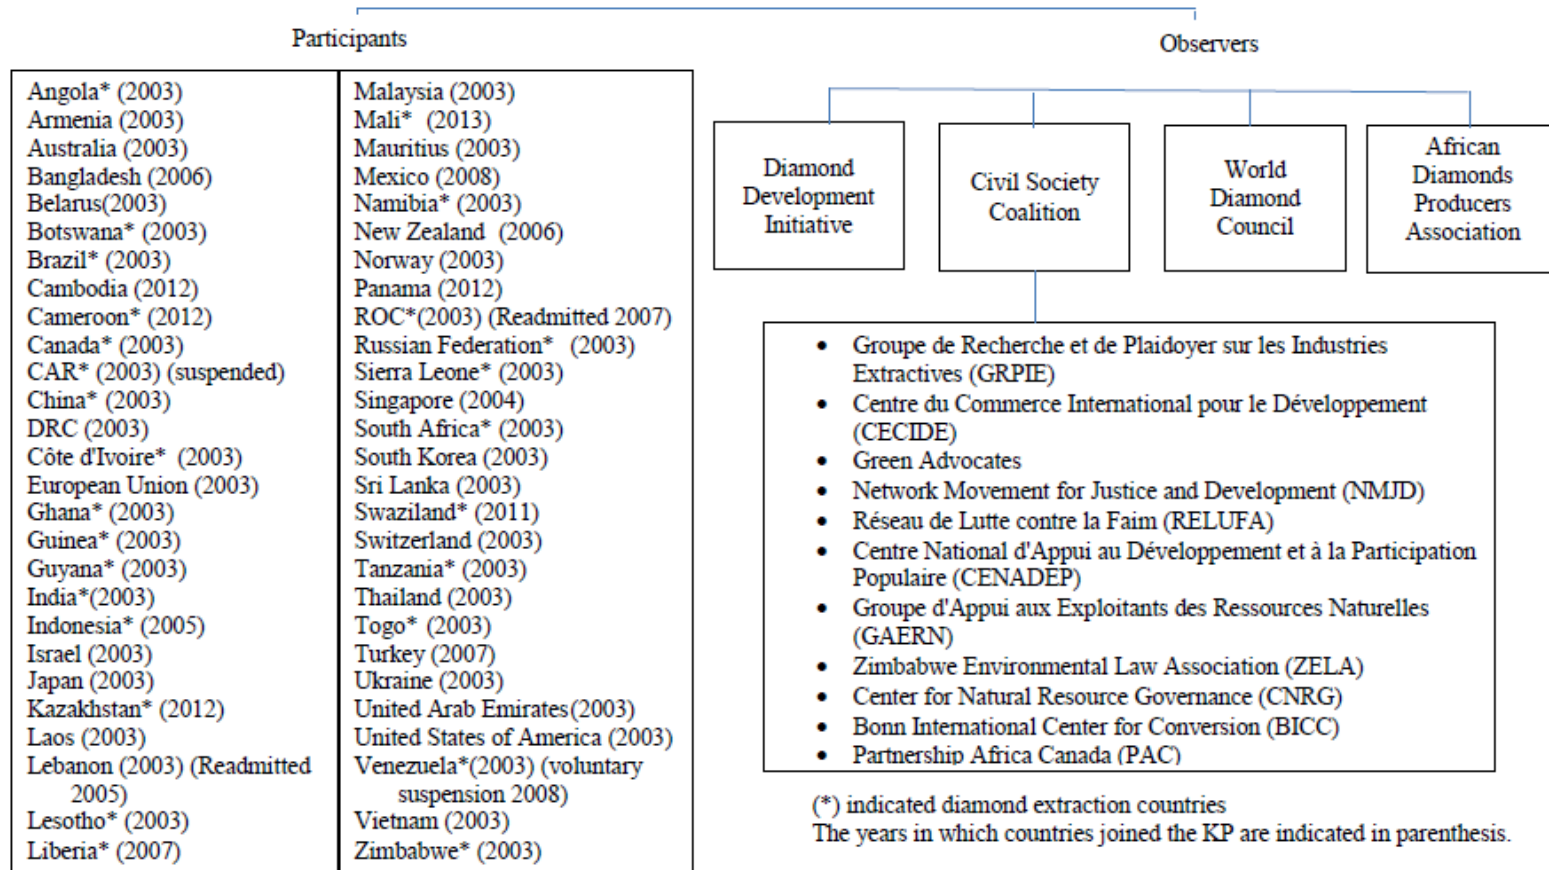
Participants

Observers

Angola* (2003)
Armenia (2003)
Australia (2003)
Bangladesh (2006)
Belarus(2003)
Botswana* (2003)
Brazil* (2003)
Cambodia (2012)
Cameroon* (2012)
Canada* (2003)
CAR* (2003) (suspended)
China* (2003)
DRC (2003)
Côte d'Ivoire* (2003)
European Union (2003)
Ghana* (2003)
Guinea* (2003)
Guyana* (2003)
India*(2003)
Indonesia* (2005)
Israel (2003)
Japan (2003)
Kazakhstan* (2012)
Laos (2003)
Lebanon (2003) (Readmitted 2005)
Lesotho* (2003)
Liberia* (2007)

Malaysia (2003)
Mali* (2013)
Mauritius (2003)
Mexico (2008)
Namibia* (2003)
New Zealand (2006)
Norway (2003)
Panama (2012)
ROC*(2003) (Readmitted 2007)
Russian Federation* (2003)
Sierra Leone* (2003)
Singapore (2004)
South Africa* (2003)
South Korea (2003)
Sri Lanka (2003)
Swaziland* (2011)
Switzerland (2003)
Tanzania* (2003)
Thailand (2003)
Togo* (2003)
Turkey (2007)
Ukraine (2003)
United Arab Emirates(2003)
United States of America (2003)
Venezuela*(2003) (voluntary suspension 2008)
Vietnam (2003)
Zimbabwe* (2003)

Diamond Development Initiative

Civil Society Coalition

World Diamond Council

African Diamonds Producers Association

- Groupe de Recherche et de Plaidoyer sur les Industries Extractives (GRPIE)
- Centre du Commerce International pour le Développement (CECIDE)
- Green Advocates
- Network Movement for Justice and Development (NMJD)
- Réseau de Lutte contre la Faim (RELUFA)
- Centre National d'Appui au Développement et à la Participation Populaire (CENADEP)
- Groupe d'Appui aux Exploitants des Ressources Naturelles (GAERN)
- Zimbabwe Environmental Law Association (ZELA)
- Center for Natural Resource Governance (CNRG)
- Bonn International Center for Conversion (BICC)
- Partnership Africa Canada (PAC)

(*) indicated diamond extraction countries
The years in which countries joined the KP are indicated in parenthesis.